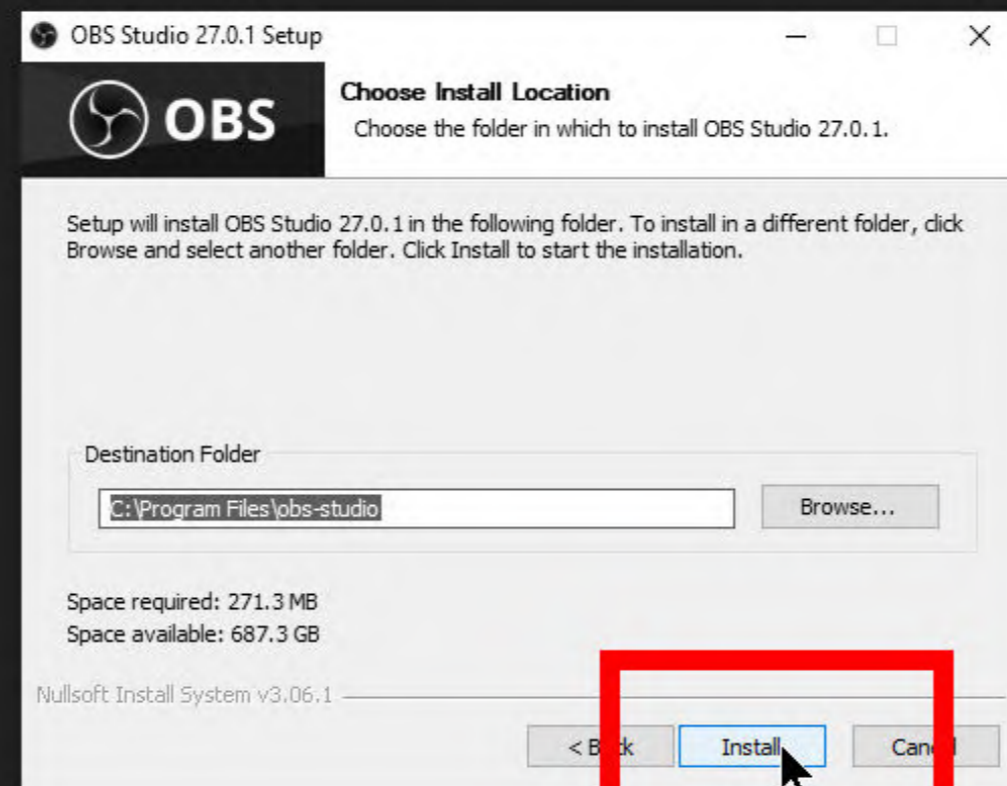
OBS Studio 27.0.1 Setup

OBS

Choose Install Location
Choose the folder in which to install OBS Studio 27.0.1.

Setup will install OBS Studio 27.0.1 in the following folder. To install in a different folder, click Browse and select another folder. Click Install to start the installation.

Destination Folder

C:\Program Files\obs-studio

Browse...

Space required: 271.3 MB
Space available: 687.3 GB

Nullsoft Install System v3.06.1

< B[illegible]k

Install

Can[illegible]l